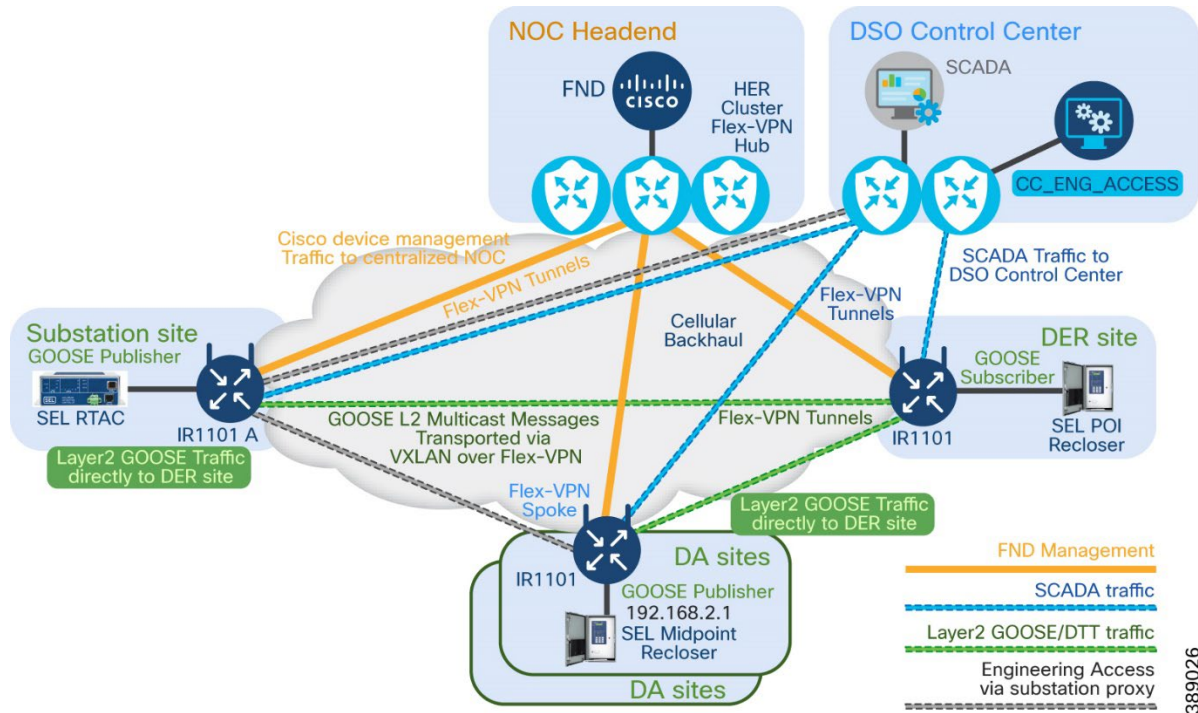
NOC Headend

FND

CISCO

HER Cluster Flex-VPN Hub

DSO Control Center

SCADA

CC_ENG_ACCESS

Cisco device management Traffic to centralized NOC

Flex-VPN Tunnels

SCADA Traffic to DSO Control Center

Flex-VPN Tunnels

Cellular Backhaul

Substation site

GOOSE Publisher

SEL RTAC

IR1101 A

DER site

GOOSE Subscriber

IR1101

SEL POI Recloser

GOOSE L2 Multicast Messages Transported via VXLAN over Flex-VPN

Flex-VPN Tunnels

Layer2 GOOSE Traffic directly to DER site

Flex-VPN Spoke

Layer2 GOOSE Traffic directly to DER site

IR1101

DA sites

GOOSE Publisher

192.168.2.1

SEL Midpoint Recloser

DA sites

FND Management

SCADA traffic

Layer2 GOOSE/DTT traffic

Engineering Access via substation proxy

389026